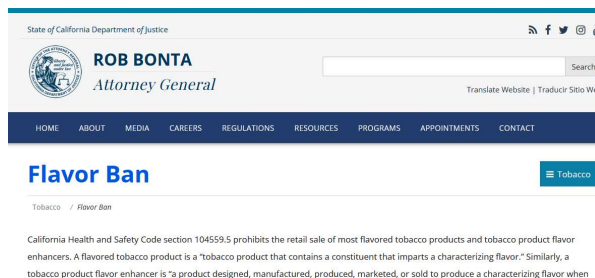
State of California Department of Justice

ROB BONTA
Attorney General

Search

Translate Website | Traducir Sitio We

HOME ABOUT MEDIA CAREERS REGULATIONS RESOURCES PROGRAMS APPOINTMENTS CONTACT

Flavor Ban

≡ Tobacco

Tobacco / Flavor Ban

California Health and Safety Code section 104559.5 prohibits the retail sale of most flavored tobacco products and tobacco product flavor enhancers. A flavored tobacco product is a "tobacco product that contains a constituent that imparts a characterizing flavor." Similarly, a tobacco product flavor enhancer is "a product designed, manufactured, produced, marketed, or sold to produce a characterizing flavor when